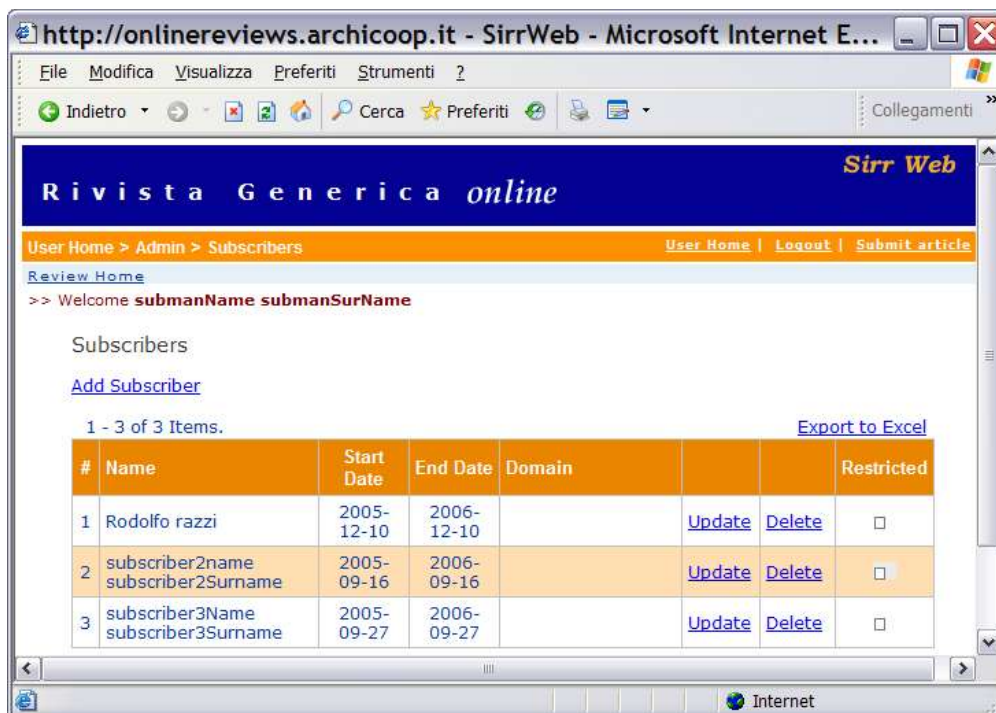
http://onlinereviews.archicoop.it - SirrWeb - Microsoft Internet E...

File Modifica Visualizza Preferiti Strumenti ?

Indietro Cerca Preferiti Collegamenti

Rivista Generica online

Sirr Web

User Home > Admin > Subscribers

User Home | Logout | Submit article

Review Home

>> Welcome submanName submanSurName

Subscribers

Add Subscriber

1 - 3 of 3 Items.

Export to Excel

| # | Name | Start Date | End Date | Domain | | | Restricted |
|---|---|---|---|---|---|---|---|
| 1 | Rodolfo razzi | 2005-12-10 | 2006-12-10 | | Update | Delete | ☐ |
| 2 | subscriber2name subscriber2Surname | 2005-09-16 | 2006-09-16 | | Update | Delete | ☐ |
| 3 | subscriber3Name subscriber3Surname | 2005-09-27 | 2006-09-27 | | Update | Delete | ☐ |

Internet